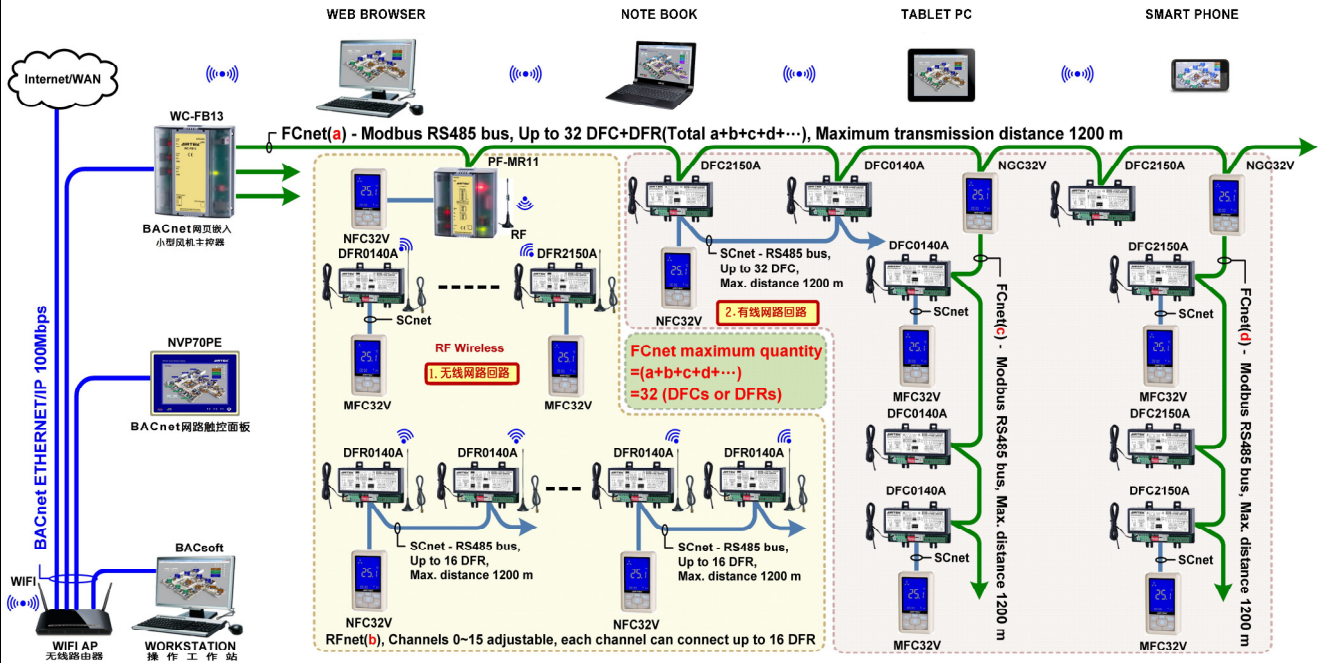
WEB BROWSER

NOTE BOOK

TABLET PC

SMART PHONE

Internet/WAN

WC-FB13

FCnet(a) - Modbus RS485 bus, Up to 32 DFC+DFR(Total a+b+c+d+···), Maximum transmission distance 1200 m

BACnet网页嵌入 小型风机主控器

PF-MR11

RF

NFC32V

DFR0140A

DFR2150A

SCnet

RF Wireless

1. 无线网路回路

MFC32V

MFC32V

DFC2150A

DFC0140A

NGC32V

DFC2150A

NGC32V

SCnet - RS485 bus, Up to 32 DFC, Max. distance 1200 m

NFC32V

2. 有线网路回路

FCnet maximum quantity =(a+b+c+d+···) =32 (DFCs or DFRs)

DFC0140A

SCnet

MFC32V

DFC0140A

DFC0140A

SCnet

MFC32V

FCnet(c) - Modbus RS485 bus, Max. distance 1200 m

DFC2150A

SCnet

MFC32V

DFC2150A

DFC2150A

SCnet

MFC32V

FCnet(d) - Modbus RS485 bus, Max. distance 1200 m

NVP70PE

BACnet网路触控面板

BACnet ETHERNET/IP 100Mbps

DFR0140A

DFR0140A

DFR0140A

DFR0140A

SCnet - RS485 bus, Up to 16 DFR, Max. distance 1200 m

SCnet - RS485 bus, Up to 16 DFR, Max. distance 1200 m

NFC32V

NFC32V

RFnet(b), Channels 0~15 adjustable, each channel can connect up to 16 DFR

BACsoft

WIFI

WIFI AP 无线路由器

WORKSTATION 操作工作站